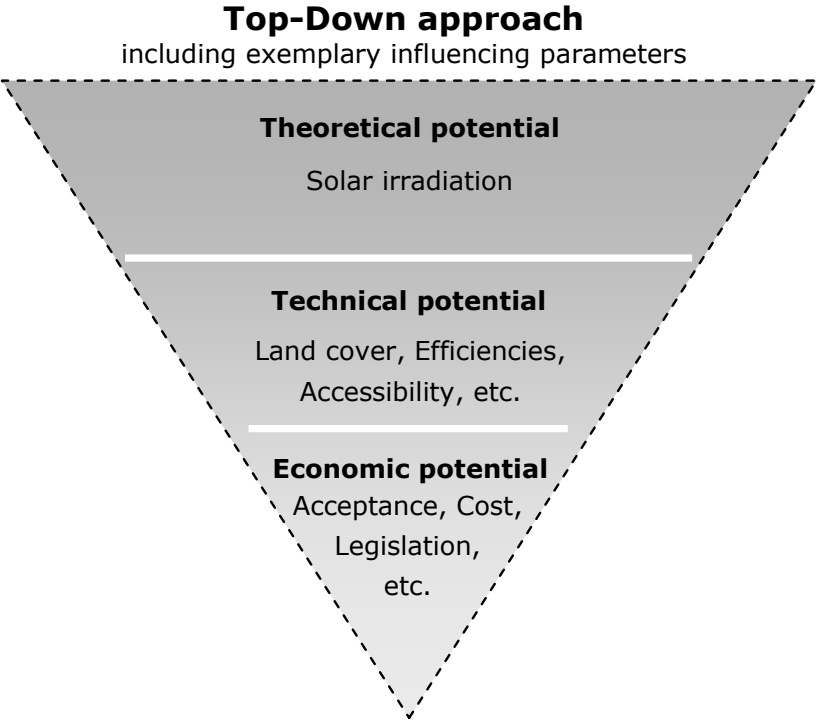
**Top-Down approach**
including exemplary influencing parameters

**Theoretical potential**
Solar irradiation

**Technical potential**
Land cover, Efficiencies, Accessibility, etc.

**Economic potential**
Acceptance, Cost, Legislation, etc.